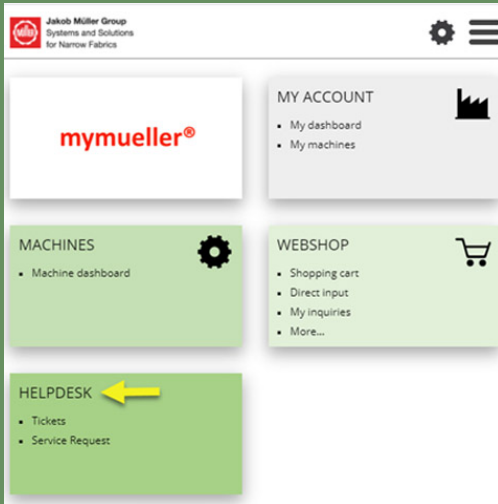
Jakob Müller Group
Systems and Solutions
for Narrow Fabrics

mymueller®

MY ACCOUNT
- My dashboard
- My machines

MACHINES
- Machine dashboard

WEBSHOP
- Shopping cart
- Direct input
- My inquiries
- More...

HELPDESK
- Tickets
- Service Request